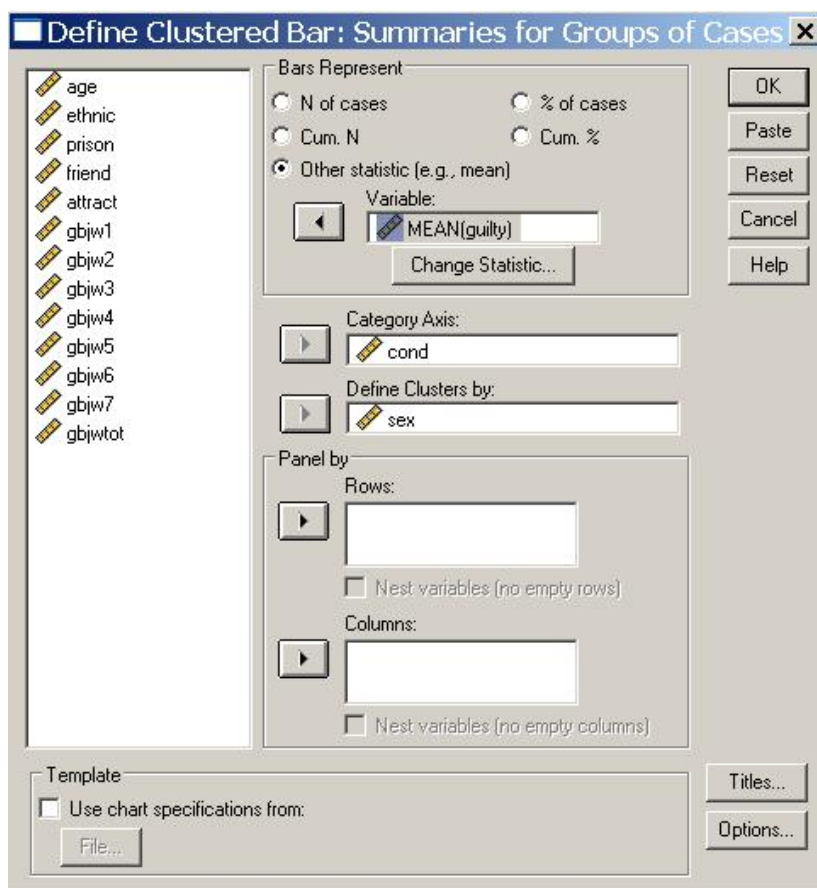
Define Clustered Bar: Summaries for Groups of Cases

age
ethnic
prison
friend
attract
gbjw1
gbjw2
gbjw3
gbjw4
gbjw5
gbjw6
gbjw7
gbjwtot

Bars Represent
N of cases
% of cases
Cum. N
Cum. %
Other statistic (e.g., mean)
Variable:
MEAN(guilty)
Change Statistic...

Category Axis:
cond
Define Clusters by:
sex

Panel by
Rows:
Nest variables (no empty rows)
Columns:
Nest variables (no empty columns)

OK
Paste
Reset
Cancel
Help

Template
Use chart specifications from:
File...

Titles...
Options...